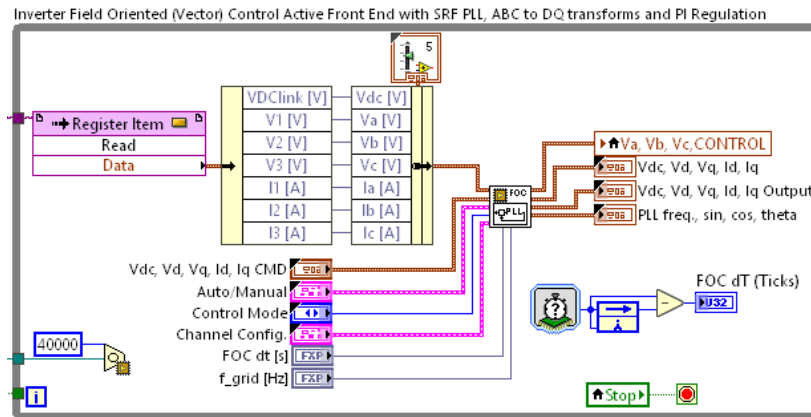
Inverter Field Oriented (Vector) Control Active Front End with SRF PLL, ABC to DQ transforms and PI Regulation

5

Register Item
Read
Data

| VDClink [V] | Vdc [V] |
|---|---|
| V1 [V] | Va [V] |
| V2 [V] | Vb [V] |
| V3 [V] | Vc [V] |
| I1 [A] | Ia [A] |
| I2 [A] | Ib [A] |
| I3 [A] | Ic [A] |

FOC
PLL

Va, Vb, Vc,CONTROL
Vdc, Vd, Vq, Id, Iq
Vdc, Vd, Vq, Id, Iq Output
PLL freq., sin, cos, theta

Vdc, Vd, Vq, Id, Iq CMD
Auto/Manual
Control Mode
Channel Config.
FOC dt [s]
f_grid [Hz]

FXP
FXP

40000

i

FOC dT (Ticks)
U32

Stop